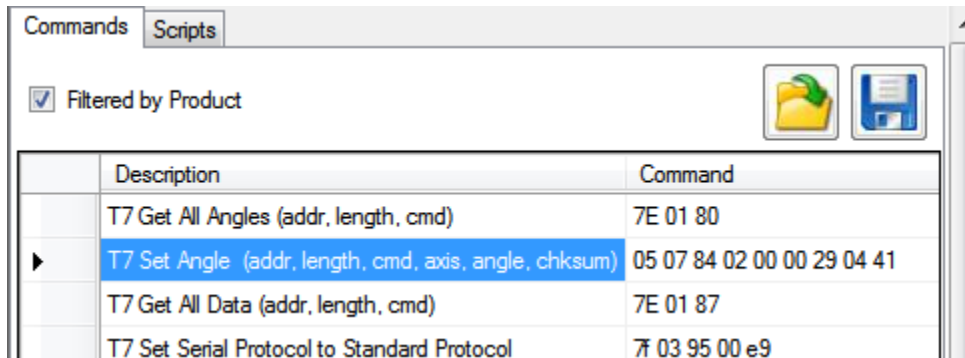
Commands Scripts

Filtered by Product

| | Description | Command |
|---|---|---|
| | T7 Get All Angles (addr, length, cmd) | 7E 01 80 |
| ▶ | T7 Set Angle (addr, length, cmd, axis, angle, chksum) | 05 07 84 02 00 00 29 04 41 |
| | T7 Get All Data (addr, length, cmd) | 7E 01 87 |
| | T7 Set Serial Protocol to Standard Protocol | 7f 03 95 00 e9 |